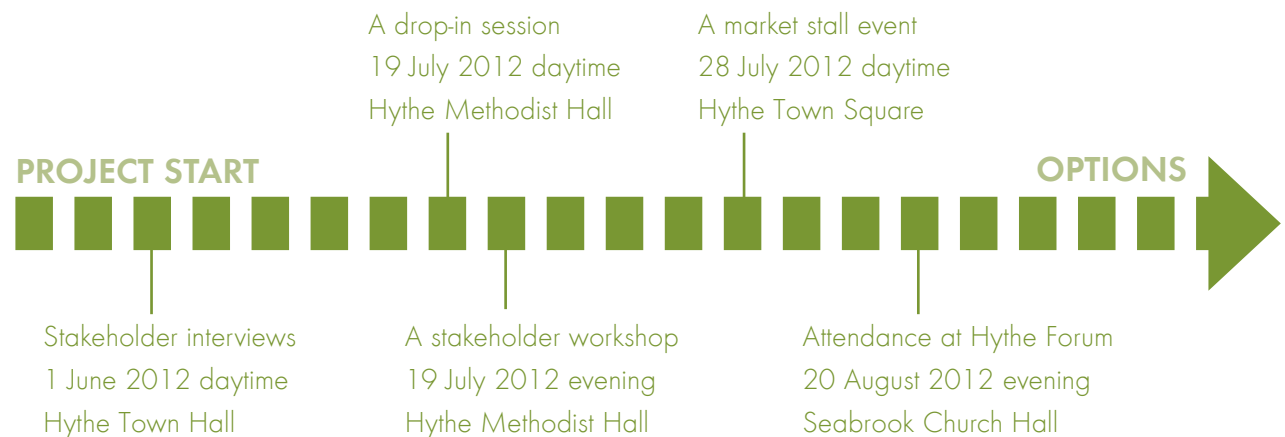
A drop-in session
19 July 2012 daytime
Hythe Methodist Hall

A market stall event
28 July 2012 daytime
Hythe Town Square

PROJECT START

OPTIONS

Stakeholder interviews
1 June 2012 daytime
Hythe Town Hall

A stakeholder workshop
19 July 2012 evening
Hythe Methodist Hall

Attendance at Hythe Forum
20 August 2012 evening
Seabrook Church Hall